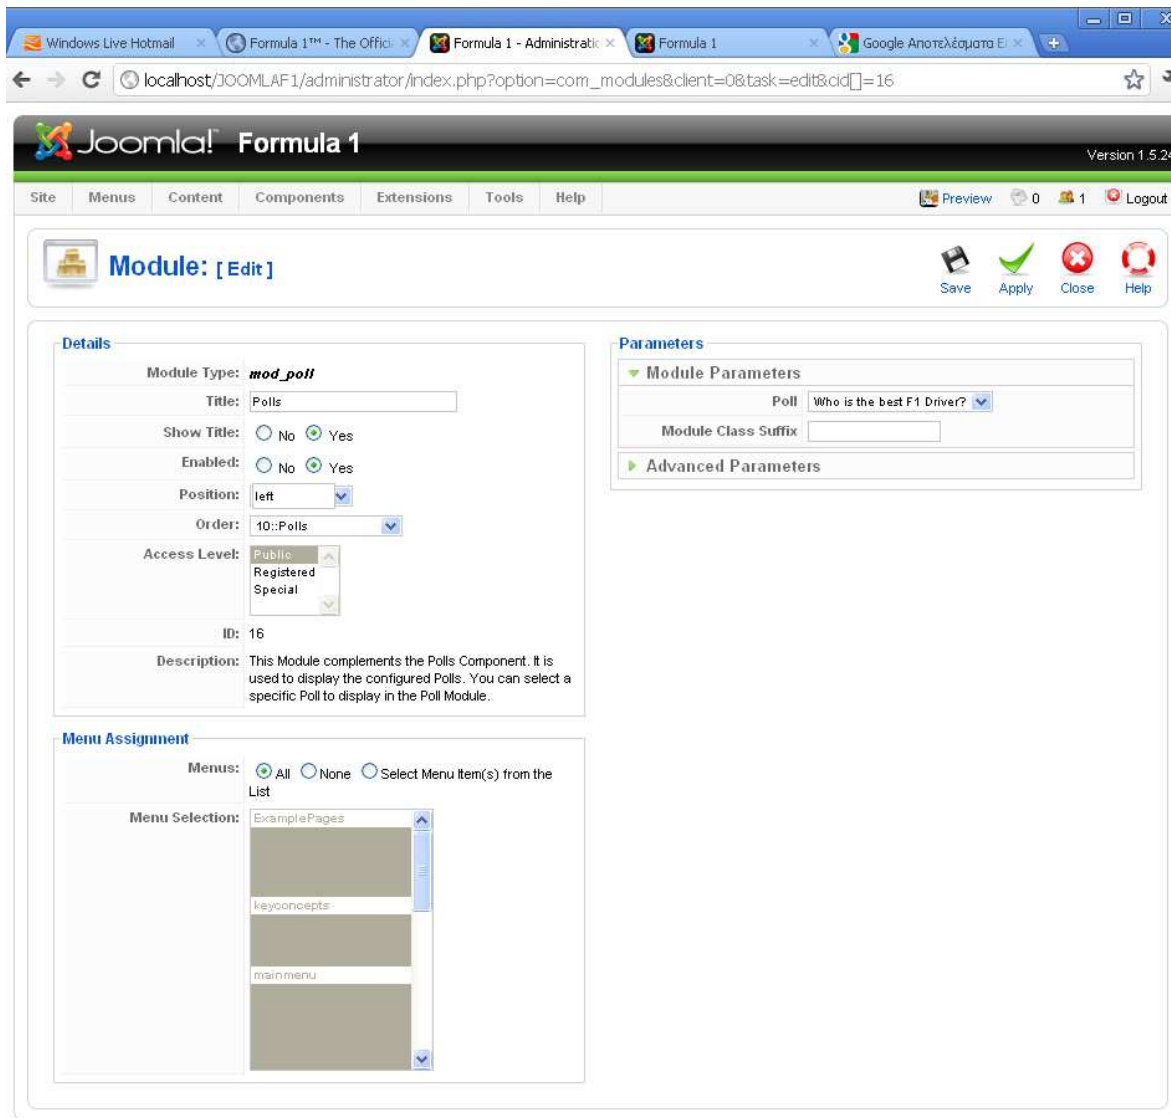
Windows Live Hotmail × | Formula 1™ - The Offici × | Formula 1 - Administratic × | Formula 1 × | Google Αποτελέσματα Ει ×

localhost/JOOMLAF1/administrator/index.php?option=com_modules&client=0&task=edit&cid[]=16

Joomla! Formula 1

Version 1.5.2

Site | Menus | Content | Components | Extensions | Tools | Help

Preview 0 1 Logout

Module: [ Edit ]

Save Apply Close Help

Details

Module Type: mod_poll

Title: Polls

Show Title: No Yes

Enabled: No Yes

Position: left

Order: 10::Polls

Access Level: Public Registered Special

ID: 16

Description: This Module complements the Polls Component. It is used to display the configured Polls. You can select a specific Poll to display in the Poll Module.

Menu Assignment

Menus: All None Select Menu Item(s) from the List

Menu Selection: ExamplePages keyconcepts mainmenu

Parameters

Module Parameters

Poll Who is the best F1 Driver?

Module Class Suffix

Advanced Parameters